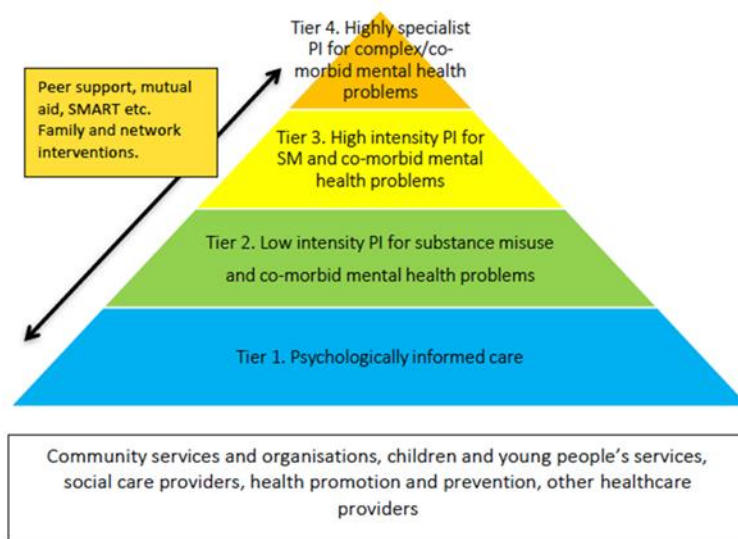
Peer support, mutual aid, SMART etc. Family and network interventions.

Tier 4. Highly specialist PI for complex/co-morbid mental health problems

Tier 3. High intensity PI for SM and co-morbid mental health problems

Tier 2. Low intensity PI for substance misuse and co-morbid mental health problems

Tier 1. Psychologically informed care

Community services and organisations, children and young people's services, social care providers, health promotion and prevention, other healthcare providers